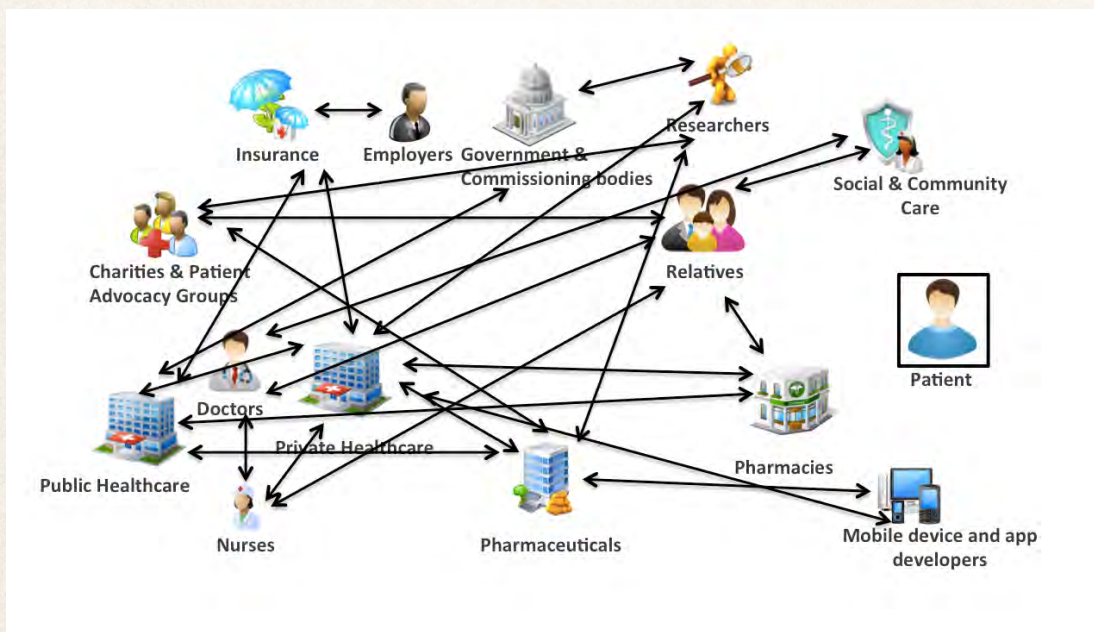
Insurance

Employers

Government & Commissioning bodies

Researchers

Social & Community Care

Charities & Patient Advocacy Groups

Relatives

Patient

Doctors

Private Healthcare

Public Healthcare

Pharmacies

Nurses

Pharmaceuticals

Mobile device and app developers